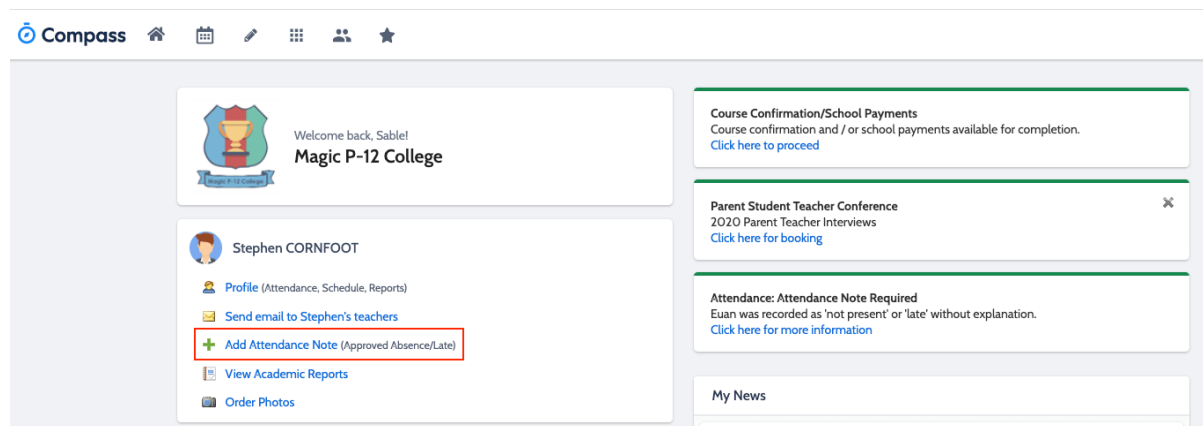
Compass

Magic P-12 College

Welcome back, Sable!
Magic P-12 College

Stephen CORNFOOT

Profile (Attendance, Schedule, Reports)

Send email to Stephen's teachers

Add Attendance Note (Approved Absence/Late)

View Academic Reports

Order Photos

Course Confirmation/School Payments
Course confirmation and / or school payments available for completion.
Click here to proceed

Parent Student Teacher Conference
2020 Parent Teacher Interviews
Click here for booking

Attendance: Attendance Note Required
Euan was recorded as 'not present' or 'late' without explanation.
Click here for more information

My News